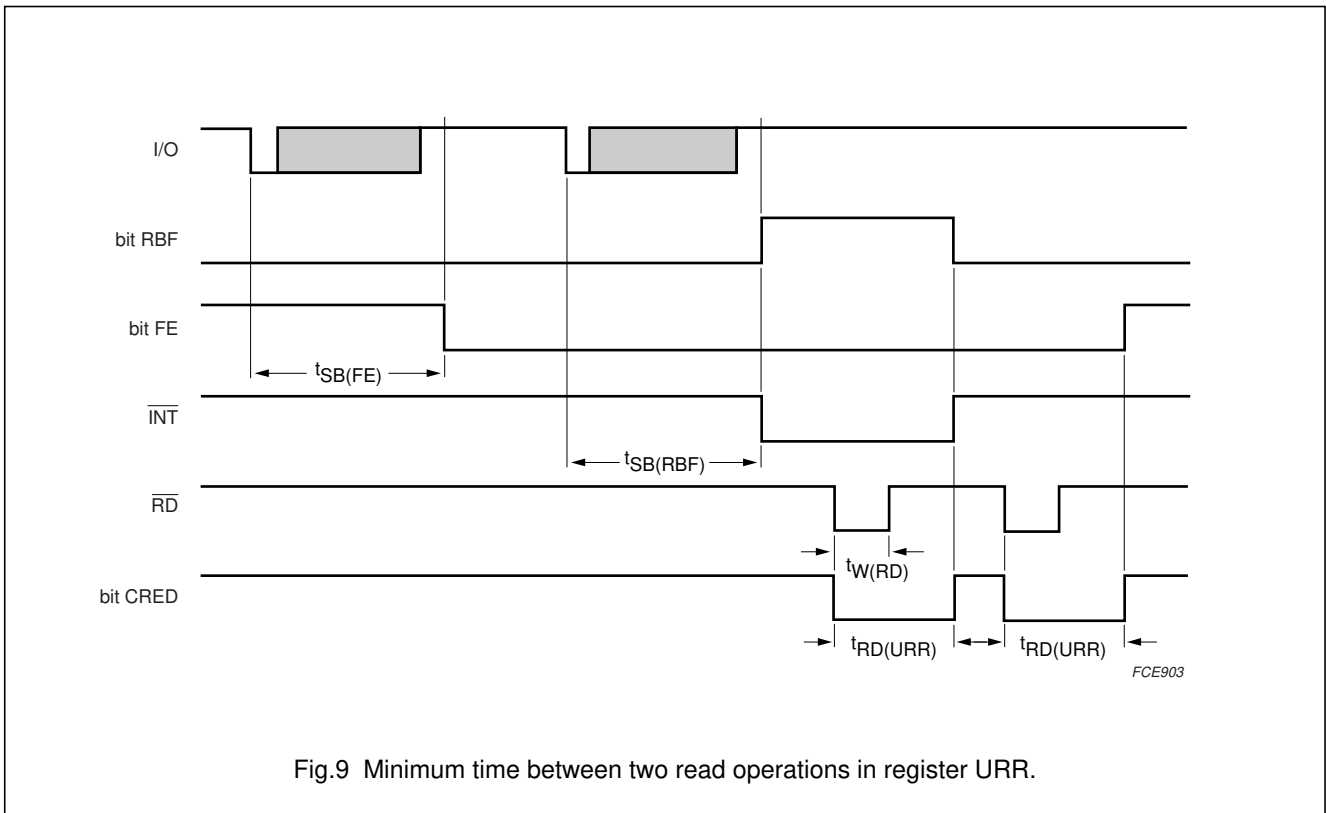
I/O

bit RBF

bit FE

$t_{SB(FE)}$

$\overline{INT}$

$t_{SB(RBF)}$

$\overline{RD}$

$t_{W(RD)}$

bit CRED

$t_{RD(URR)}$

$t_{RD(URR)}$

FCE903

Fig.9 Minimum time between two read operations in register URR.